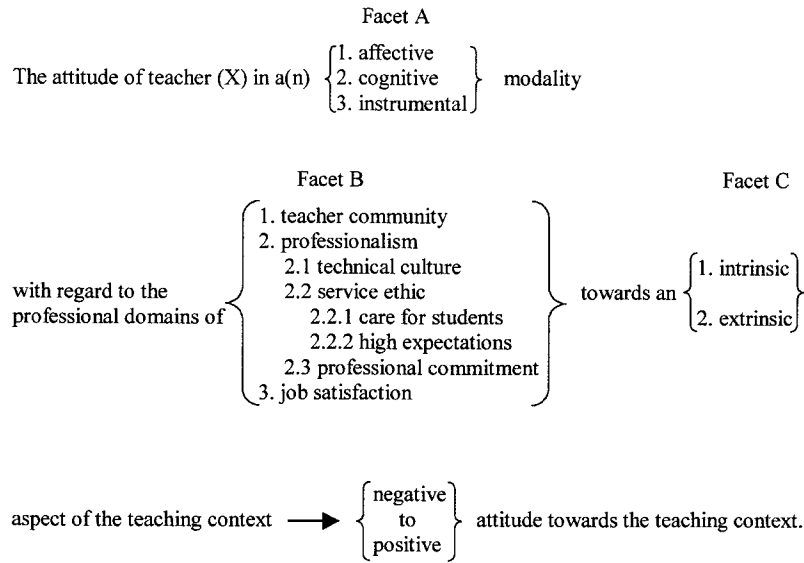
Facet A

The attitude of teacher (X) in a(n) 1. affective 2. cognitive 3. instrumental modality

Facet B

Facet C

with regard to the professional domains of

1. teacher community
2. professionalism
2.1 technical culture
2.2 service ethic
2.2.1 care for students
2.2.2 high expectations
2.3 professional commitment
3. job satisfaction

towards an 1. intrinsic 2. extrinsic

aspect of the teaching context → negative to positive attitude towards the teaching context.